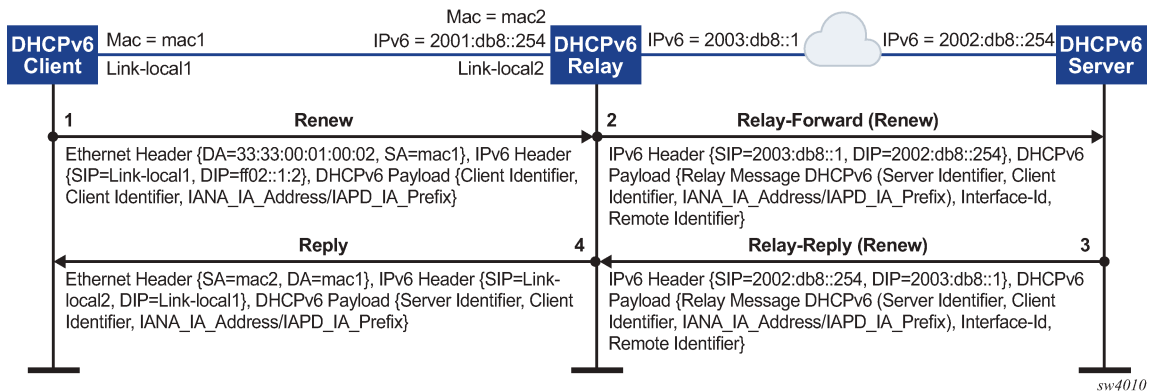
DHCPv6 Client

Mac = mac1

Link-local1

Mac = mac2

IPv6 = 2001:db8::254

Link-local2

DHCPv6 Relay

IPv6 = 2003:db8::1

IPv6 = 2002:db8::254

DHCPv6 Server

1

Renew

Ethernet Header {DA=33:33:00:01:00:02, SA=mac1}, IPv6 Header {SIP=Link-local1, DIP=ff02::1:2}, DHCPv6 Payload {Client Identifier, Client Identifier, IANA_IA_Address/IAPD_IA_Prefix}

2

Relay-Forward (Renew)

IPv6 Header {SIP=2003:db8::1, DIP=2002:db8::254}, DHCPv6 Payload {Relay Message DHCPv6 (Server Identifier, Client Identifier, IANA_IA_Address/IAPD_IA_Prefix), Interface-Id, Remote Identifier}

Reply

4

Ethernet Header {SA=mac2, DA=mac1}, IPv6 Header {SIP=Link-local2, DIP=Link-local1}, DHCPv6 Payload {Server Identifier, Client Identifier, IANA_IA_Address/IAPD_IA_Prefix}

Relay-Reply (Renew)

3

IPv6 Header {SIP=2002:db8::254, DIP=2003:db8::1}, DHCPv6 Payload {Relay Message DHCPv6 (Server Identifier, Client Identifier, IANA_IA_Address/IAPD_IA_Prefix), Interface-Id, Remote Identifier}

sw4010